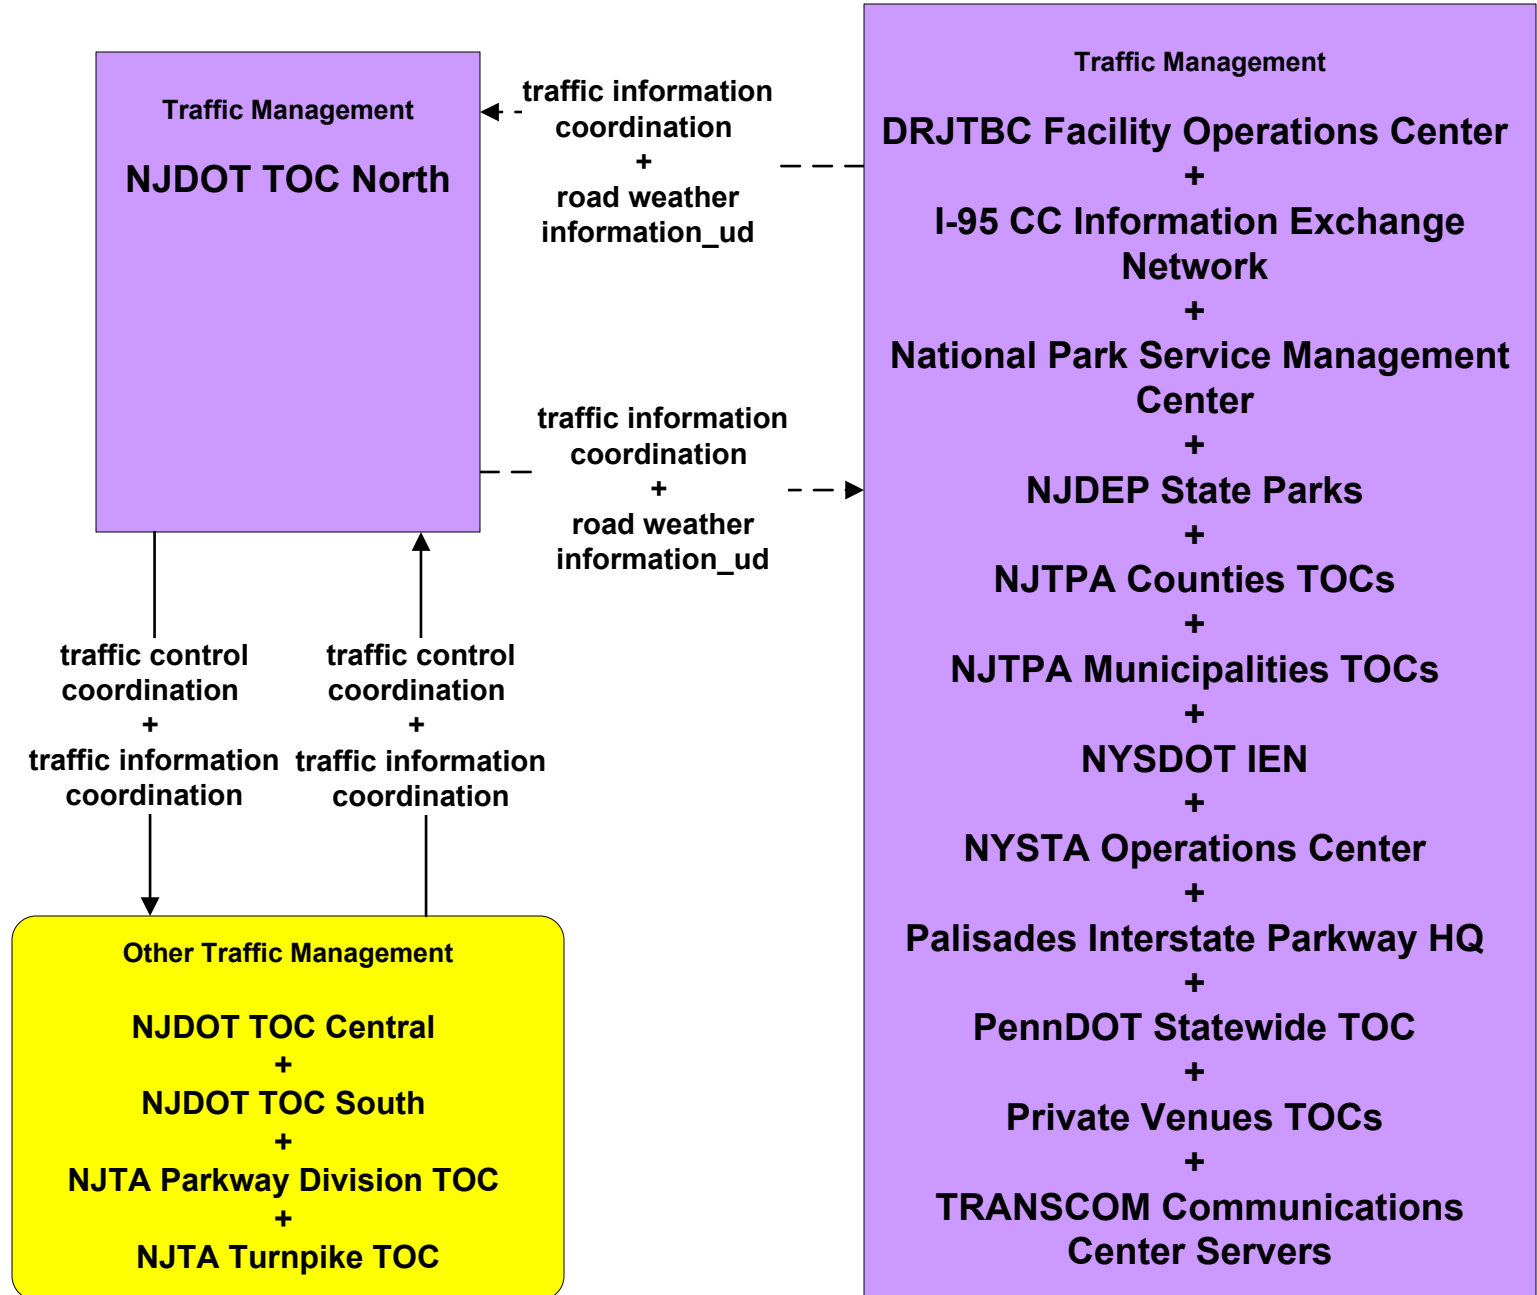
Traffic Management

NJDOT TOC North

traffic information coordination
+
road weather information_ud

Traffic Management

DRJTBC Facility Operations Center
+
I-95 CC Information Exchange Network
+
National Park Service Management Center
+
NJDEP State Parks
+
NJTPA Counties TOCs
+
NJTPA Municipalities TOCs
+
NYSDOT IEN
+
NYSTA Operations Center
+
Palisades Interstate Parkway HQ
+
PennDOT Statewide TOC
+
Private Venues TOCs
+
TRANSCOM Communications Center Servers

traffic information coordination
+
road weather information_ud

traffic control coordination
+
traffic information coordination

traffic control coordination
+
traffic information coordination

Other Traffic Management

NJDOT TOC Central
+
NJDOT TOC South
+
NJTA Parkway Division TOC
+
NJTA Turnpike TOC